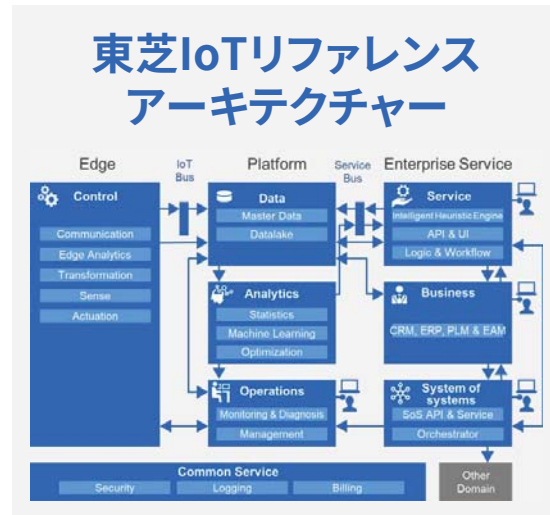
東芝IoTリファレンス
アーキテクチャー

Edge

IoT Bus

Platform

Service Bus

Enterprise Service

Control
Communication
Edge Analytics
Transformation
Sense
Actuation

Data
Master Data
Datalake

Analytics
Statistics
Machine Learning
Optimization

Operations
Monitoring & Diagnosis
Management

Service
Intelligent Heuristic Engine
API & UI
Logic & Workflow

Business
CRM, ERP, PLM & EAM

System of systems
SoS API & Service
Orchestrator

Common Service
Security
Logging
Billing

Other Domain